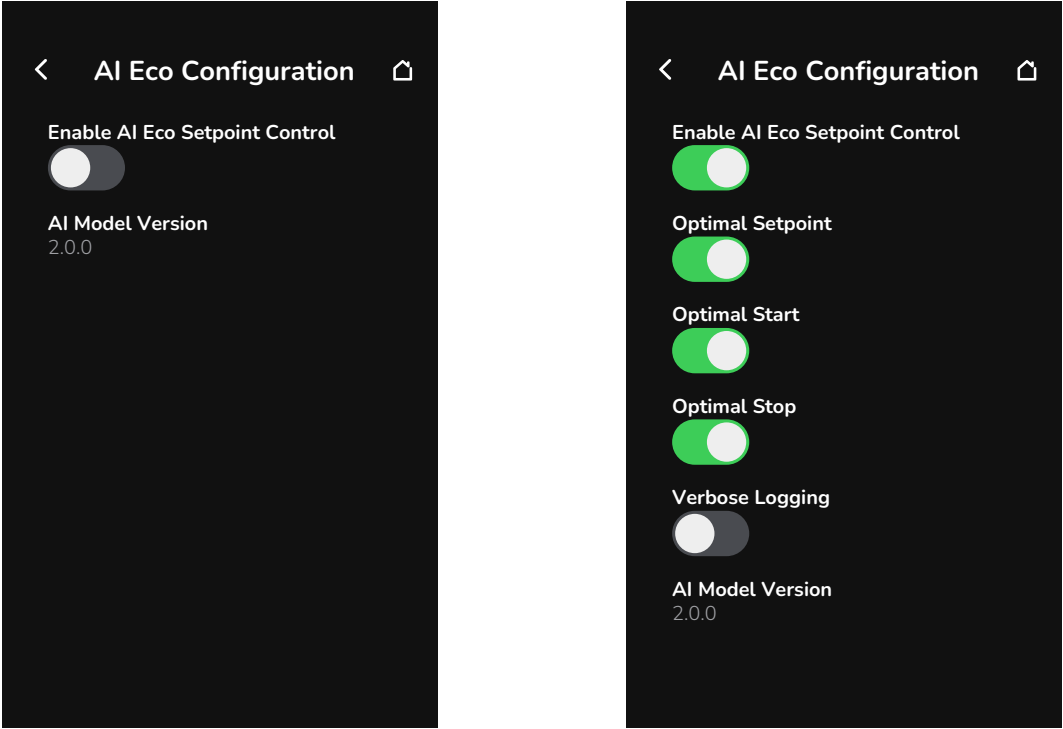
AI Eco Configuration

Enable AI Eco Setpoint Control

AI Model Version
2.0.0

AI Eco Configuration

Enable AI Eco Setpoint Control

Optimal Setpoint

Optimal Start

Optimal Stop

Verbose Logging

AI Model Version
2.0.0